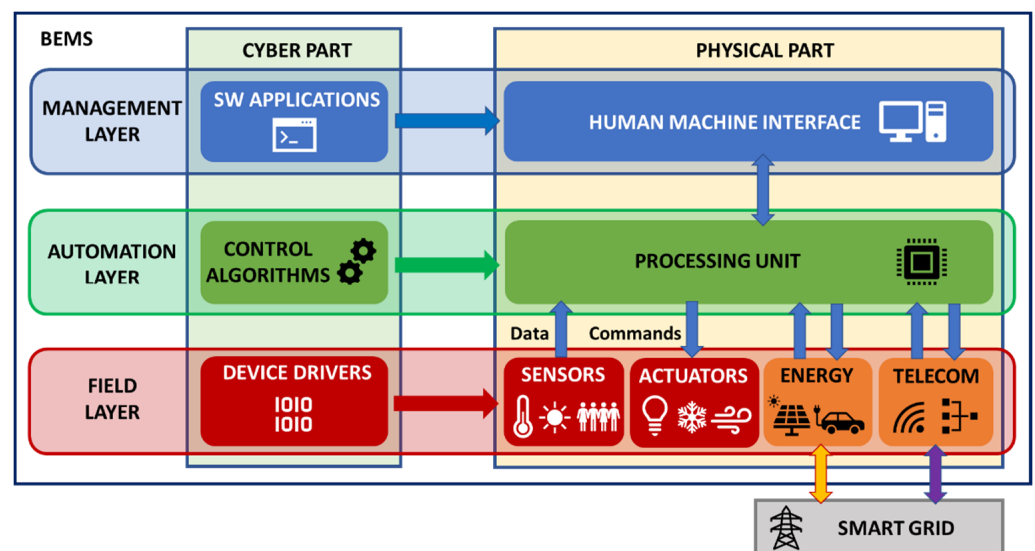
BEMS

CYBER PART

PHYSICAL PART

MANAGEMENT LAYER

SW APPLICATIONS

HUMAN MACHINE INTERFACE

AUTOMATION LAYER

CONTROL ALGORITHMS

PROCESSING UNIT

Data

Commands

FIELD LAYER

DEVICE DRIVERS

1010
1010

SENSORS

ACTUATORS

ENERGY

TELECOM

SMART GRID